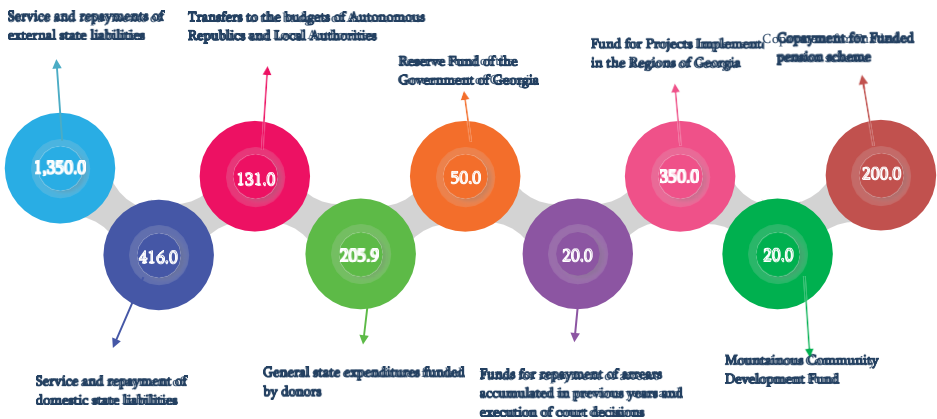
Service and repayments of external state liabilities

1,350.0

Transfers to the budgets of Autonomous Republics and Local Authorities

131.0

Reserve Fund of the Government of Georgia

50.0

Fund for Projects Implement in the Regions of Georgia

350.0

Co

Copayment for Funded pension scheme

200.0

416.0

Service and repayment of domestic state liabilities

205.9

General state expenditures funded by donors

20.0

Funds for repayment of arrears accumulated in previous years and execution of court decisions

20.0

Mountainous Community Development Fund